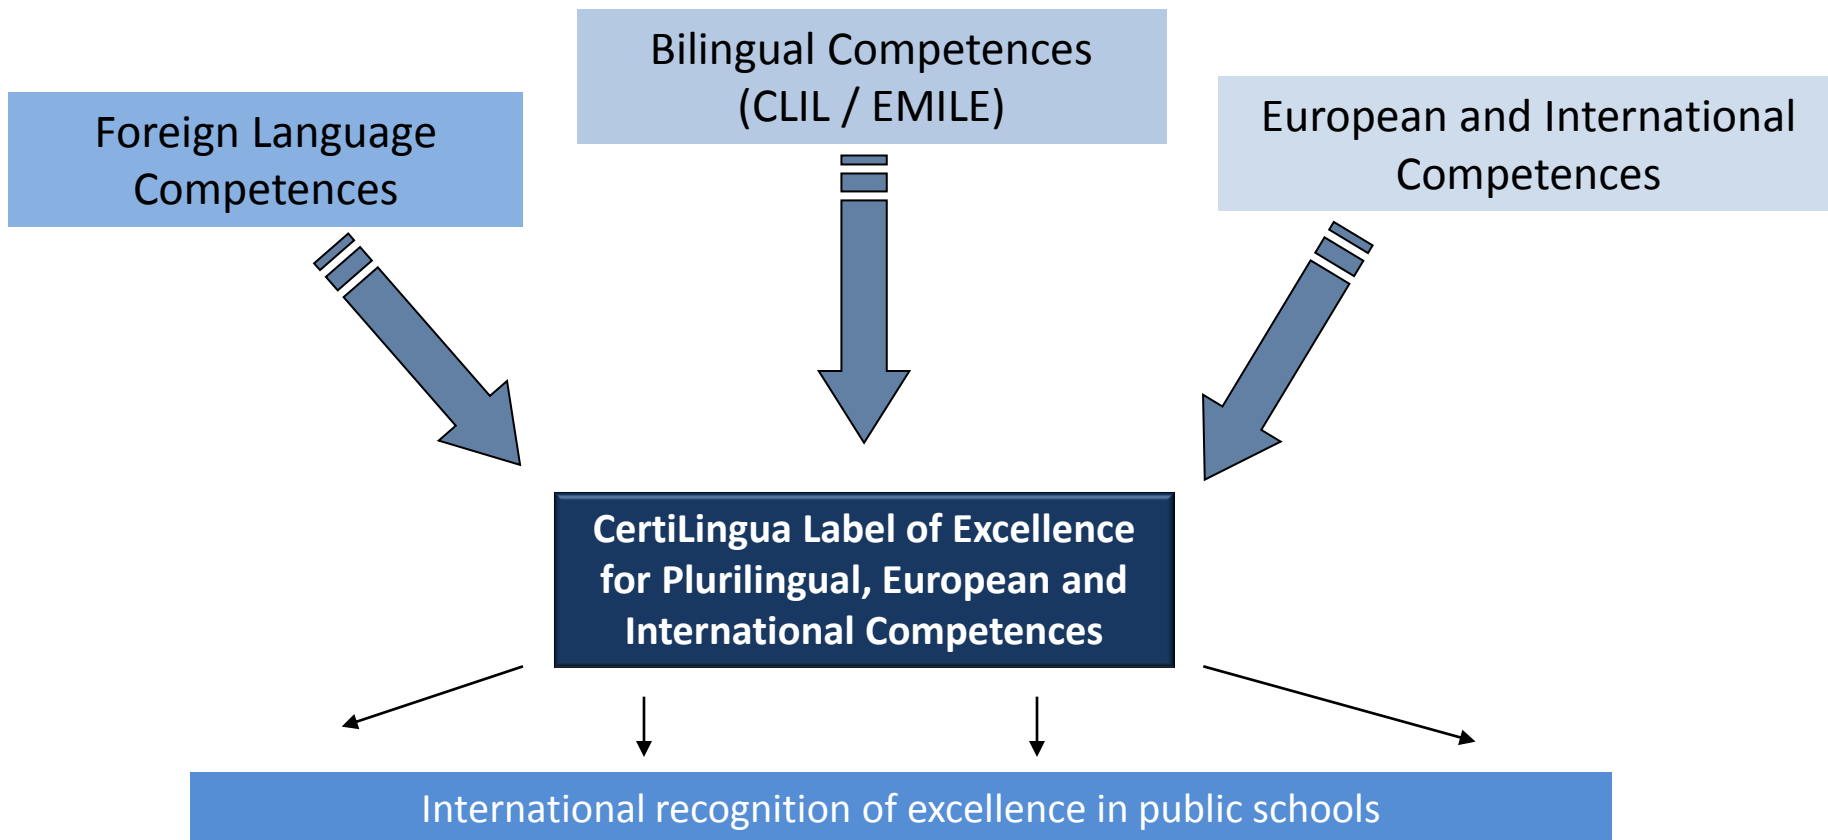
Foreign Language Competences

Bilingual Competences (CLIL / EMILE)

European and International Competences

CertiLingua Label of Excellence for Plurilingual, European and International Competences

International recognition of excellence in public schools